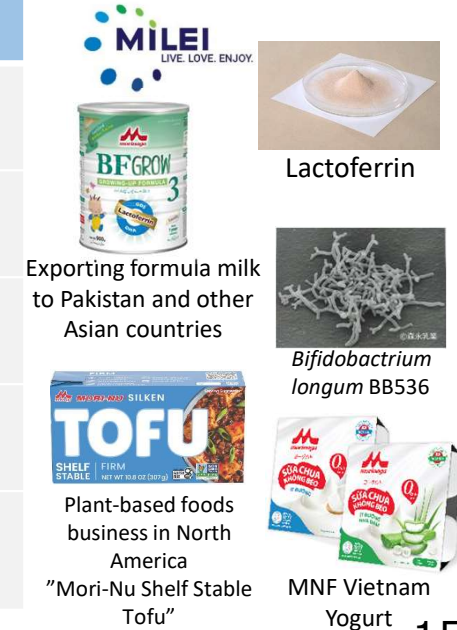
MILEI
LIVE. LOVE. ENJOY.

BF GROW
GROWING-UP FORMULA 3
Lactoferrin

Exporting formula milk to Pakistan and other Asian countries

Lactoferrin

©森永乳業

*Bifidobactrium longum* BB536

MORI-NU SILKEN
TOFU
SHELF STABLE
FIRM

Plant-based foods business in North America ”Mori-Nu Shelf Stable Tofu”

SỮA CHUA KHÔNG BÉO

SỮA CHUA KHÔNG BÉO

MNF Vietnam Yogurt

15